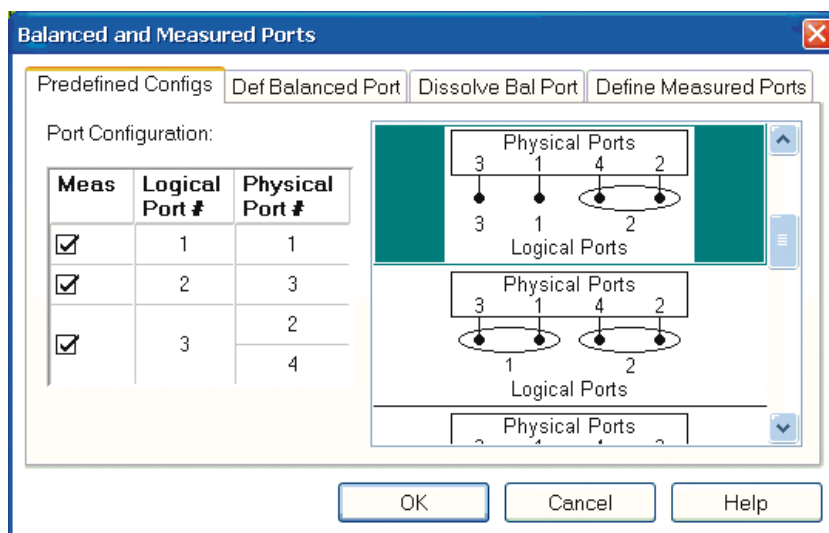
Balanced and Measured Ports

Predefined Configs | Def Balanced Port | Dissolve Bal Port | Define Measured Ports

Port Configuration:

| Meas | Logical Port # | Physical Port # |
|---|---|---|
| ☑ | 1 | 1 |
| ☑ | 2 | 3 |
| ☑ | 3 | 2 |
| | | 4 |

Physical Ports
3 1 4 2
3 1 2
Logical Ports

Physical Ports
3 1 4 2
1 2
Logical Ports

Physical Ports
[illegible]

OK Cancel Help